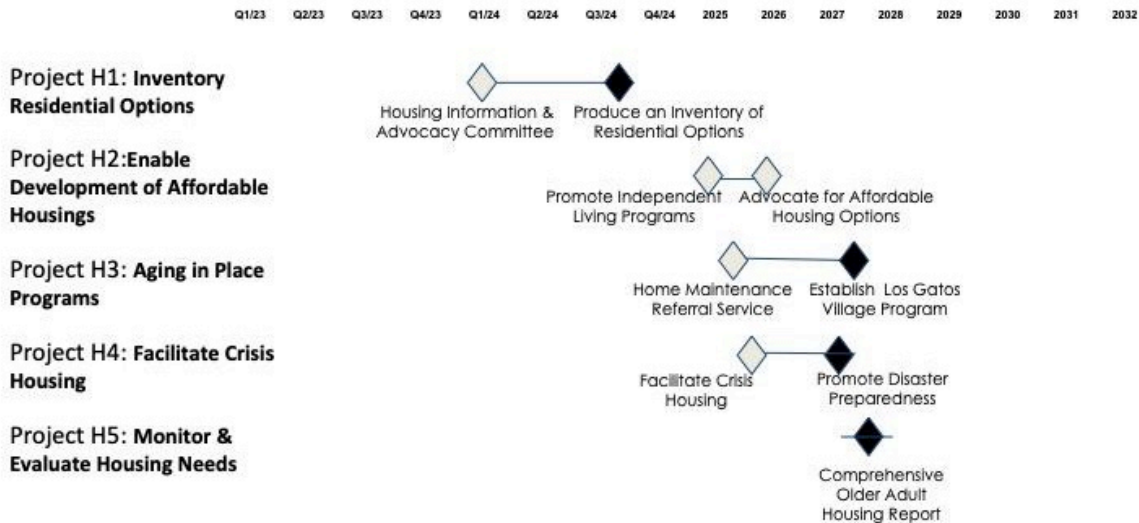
Q1/23 Q2/23 Q3/23 Q4/23 Q1/24 Q2/24 Q3/24 Q4/24 2025 2026 2027 2028 2029 2030 2031 2032

Project H1: **Inventory Residential Options**

Housing Information & Advocacy Committee

Produce an Inventory of Residential Options

Project H2: **Enable Development of Affordable Housings**

Promote Independent Living Programs

Advocate for Affordable Housing Options

Project H3: **Aging in Place Programs**

Home Maintenance Referral Service

Establish Los Gatos Village Program

Project H4: **Facilitate Crisis Housing**

Facilitate Crisis Housing

Promote Disaster Preparedness

Project H5: **Monitor & Evaluate Housing Needs**

Comprehensive Older Adult Housing Report